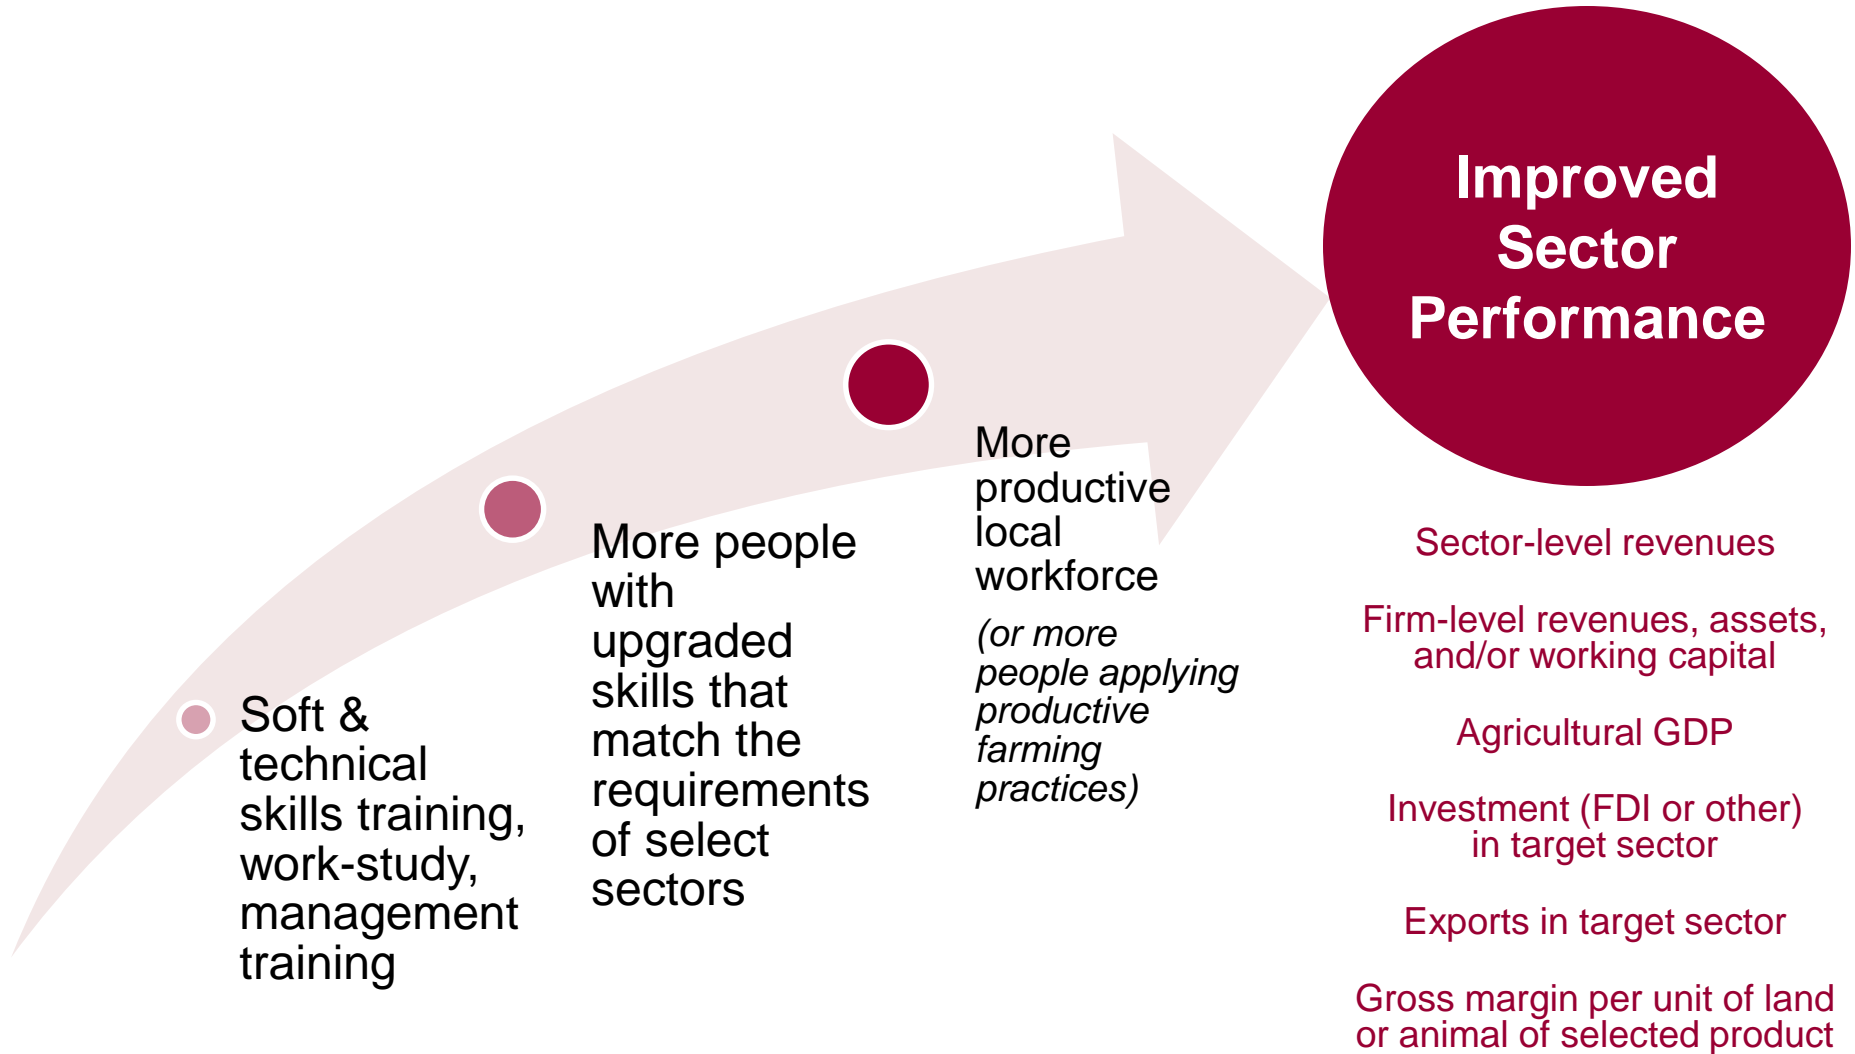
Improved Sector Performance

Soft & technical skills training, work-study, management training

More people with upgraded skills that match the requirements of select sectors

More productive local workforce

(or more people applying productive farming practices)

Sector-level revenues

Firm-level revenues, assets, and/or working capital

Agricultural GDP

Investment (FDI or other) in target sector

Exports in target sector

Gross margin per unit of land or animal of selected product